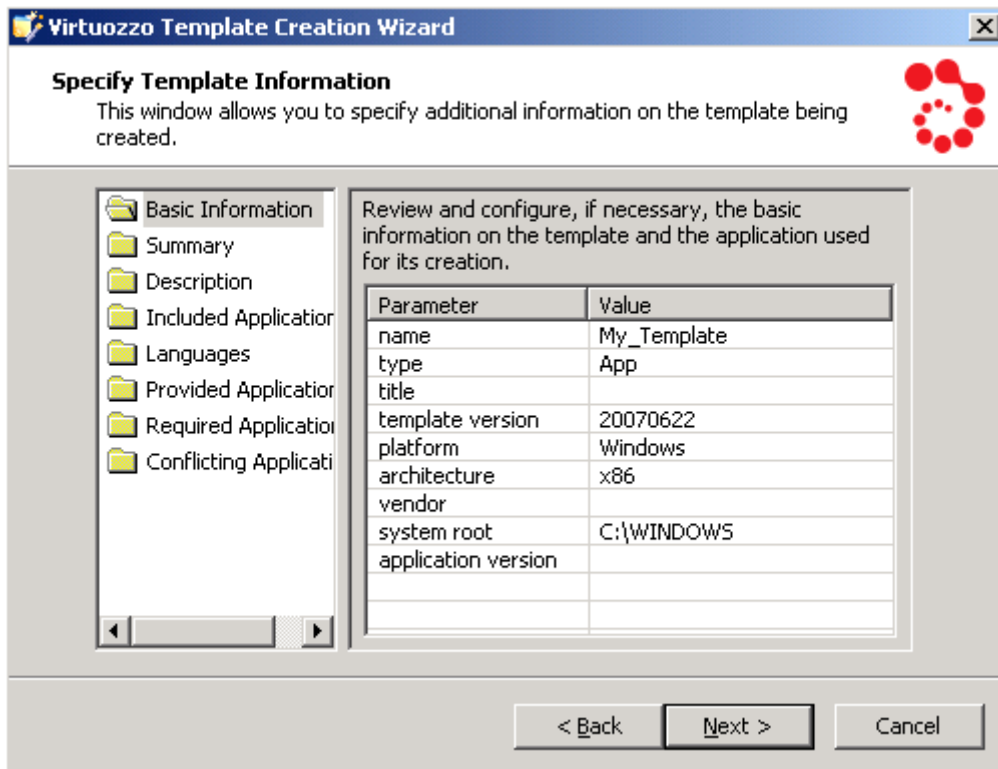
Virtuozzo Template Creation Wizard

Specify Template Information
This window allows you to specify additional information on the template being created.

Basic Information
Summary
Description
Included Applicatior
Languages
Provided Applicatior
Required Applicatior
Conflicting Applicati

Review and configure, if necessary, the basic information on the template and the application used for its creation.

| Parameter | Value |
|---|---|
| name | My_Template |
| type | App |
| title | |
| template version | 20070622 |
| platform | Windows |
| architecture | x86 |
| vendor | |
| system root | C:\WINDOWS |
| application version | |

< Back
Next >
Cancel